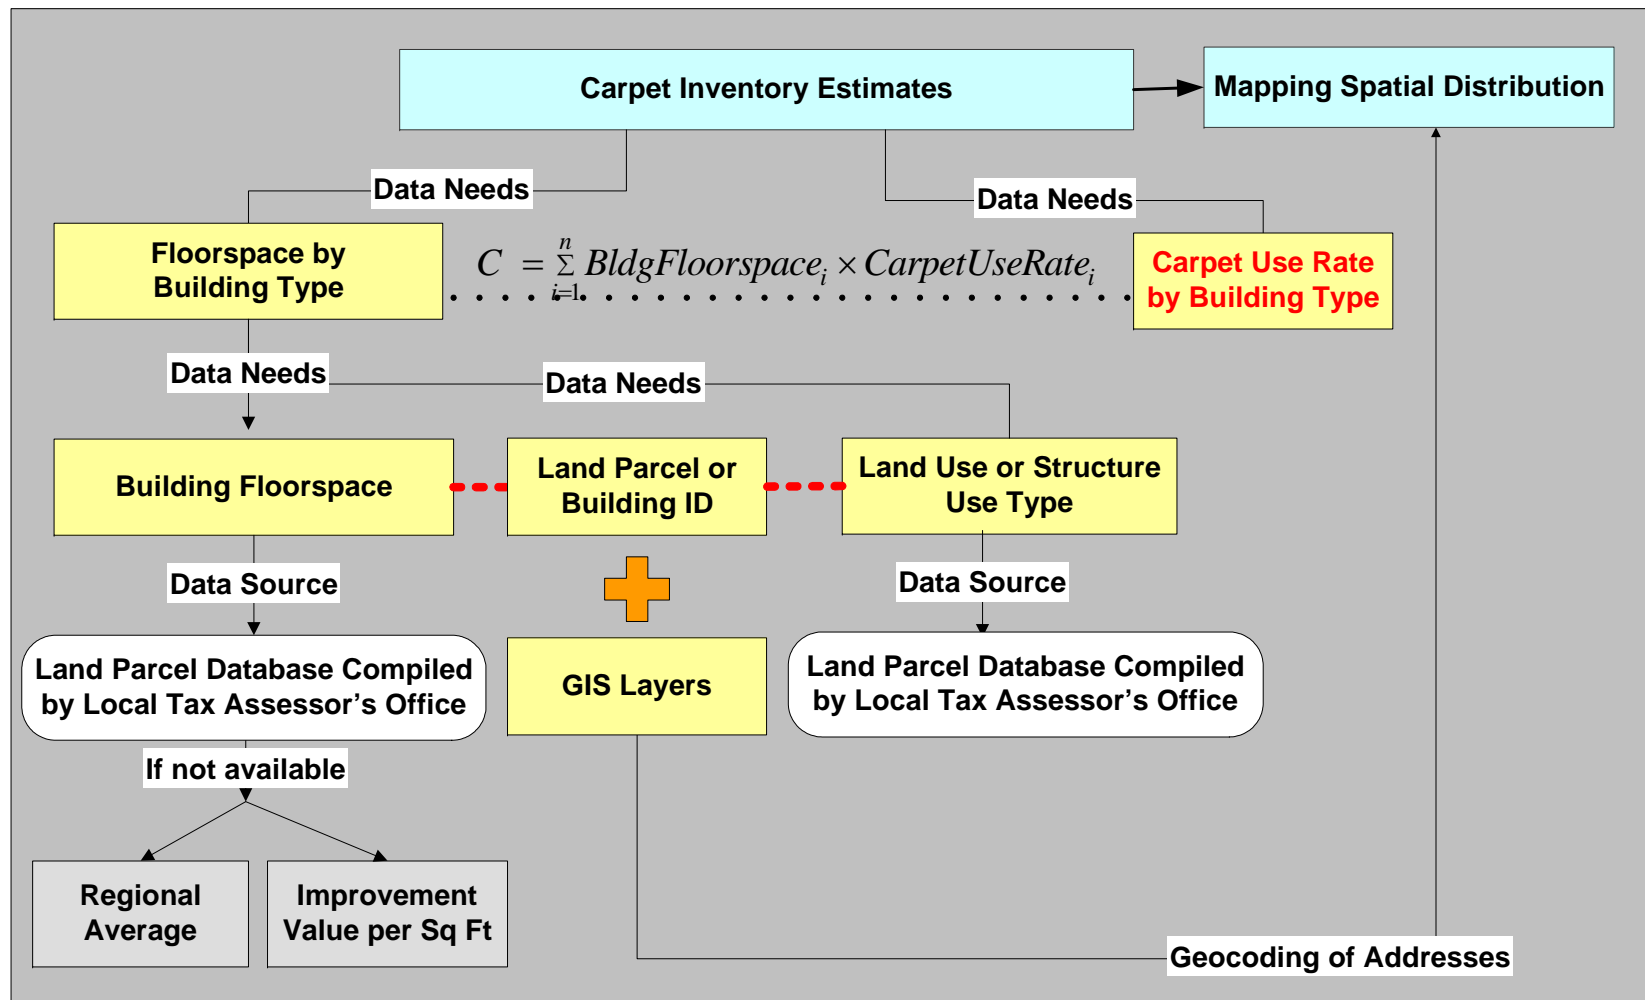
Carpet Inventory Estimates

Mapping Spatial Distribution

Data Needs

Data Needs

Floorspace by Building Type

$C = \sum_{i=1}^{n} BldgFloorspace_i \times CarpetUseRate_i$

Carpet Use Rate by Building Type

Data Needs

Data Needs

Building Floorspace

Land Parcel or Building ID

Land Use or Structure Use Type

Data Source

Data Source

Land Parcel Database Compiled by Local Tax Assessor's Office

GIS Layers

Land Parcel Database Compiled by Local Tax Assessor's Office

If not available

Regional Average

Improvement Value per Sq Ft

Geocoding of Addresses